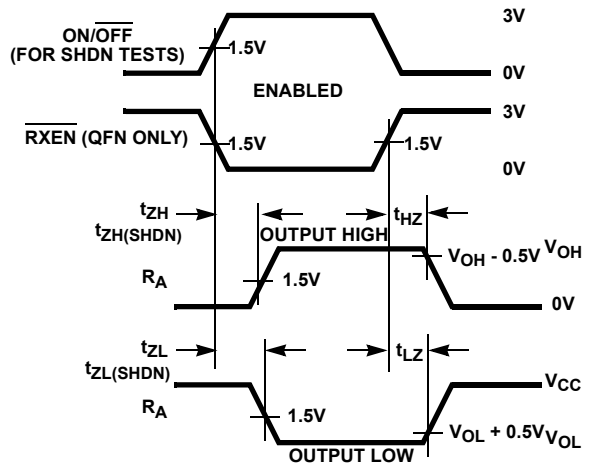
3V

ON/$\overline{\text{OFF}}$
(FOR SHDN TESTS)

1.5V

0V

ENABLED

$\overline{\text{RXEN}}$ (QFN ONLY)

3V

1.5V

1.5V

0V

$t_{ZH}$
$t_{ZH(SHDN)}$

$t_{HZ}$

OUTPUT HIGH

$V_{OH}$ - 0.5V $V_{OH}$

$R_A$

1.5V

0V

$t_{ZL}$

$t_{LZ}$

$t_{ZL(SHDN)}$

$V_{CC}$

$R_A$

1.5V

$V_{OL}$ + 0.5V $V_{OL}$

OUTPUT LOW